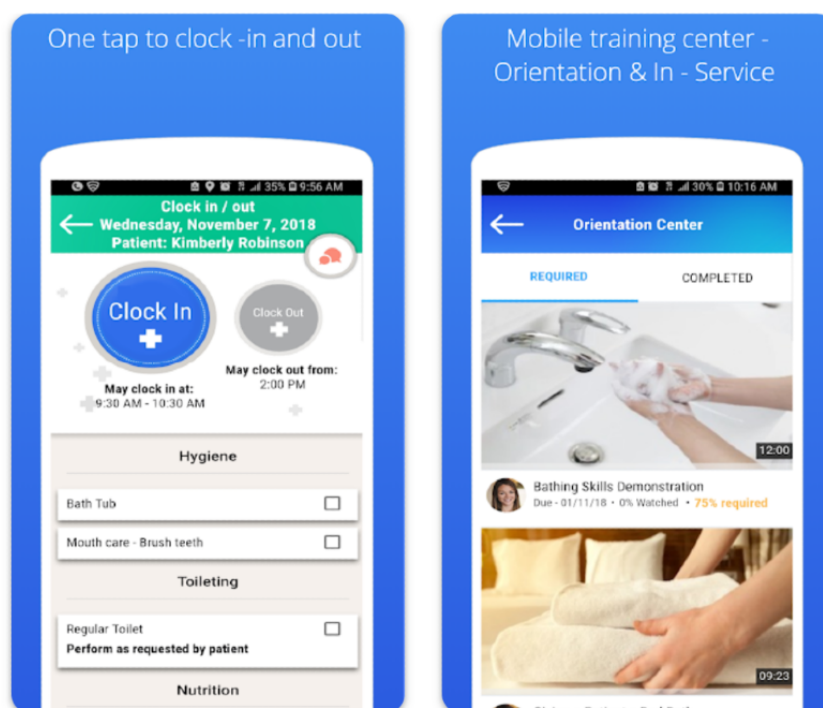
One tap to clock -in and out

35% 9:56 AM

Clock in / out
Wednesday, November 7, 2018
Patient: Kimberly Robinson

Clock In

Clock Out

May clock in at:
9:30 AM - 10:30 AM

May clock out from:
2:00 PM

Hygiene

Bath Tub

Mouth care - Brush teeth

Toileting

Regular Toilet
Perform as requested by patient

Nutrition

Mobile training center - Orientation & In - Service

30% 10:16 AM

Orientation Center

REQUIRED

COMPLETED

12:00

Bathing Skills Demonstration
Due - 01/11/18 • 0% Watched • 75% required

09:23